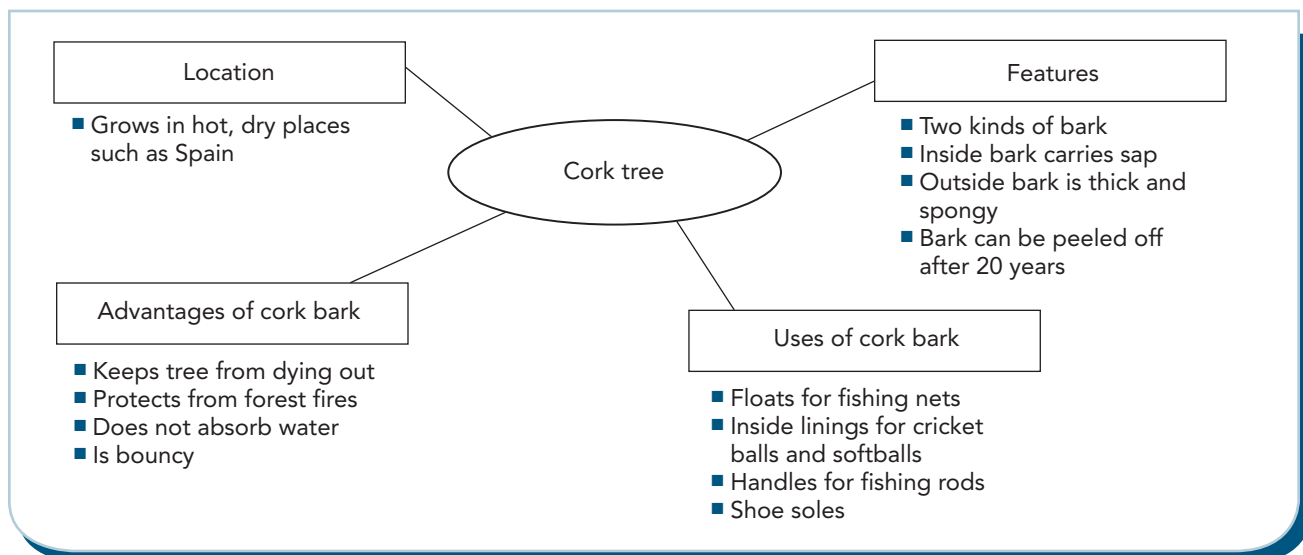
Location

- Grows in hot, dry places such as Spain

Cork tree

Features

- Two kinds of bark
- Inside bark carries sap
- Outside bark is thick and spongy
- Bark can be peeled off after 20 years

Advantages of cork bark

- Keeps tree from dying out
- Protects from forest fires
- Does not absorb water
- Is bouncy

Uses of cork bark

- Floats for fishing nets
- Inside linings for cricket balls and softballs
- Handles for fishing rods
- Shoe soles